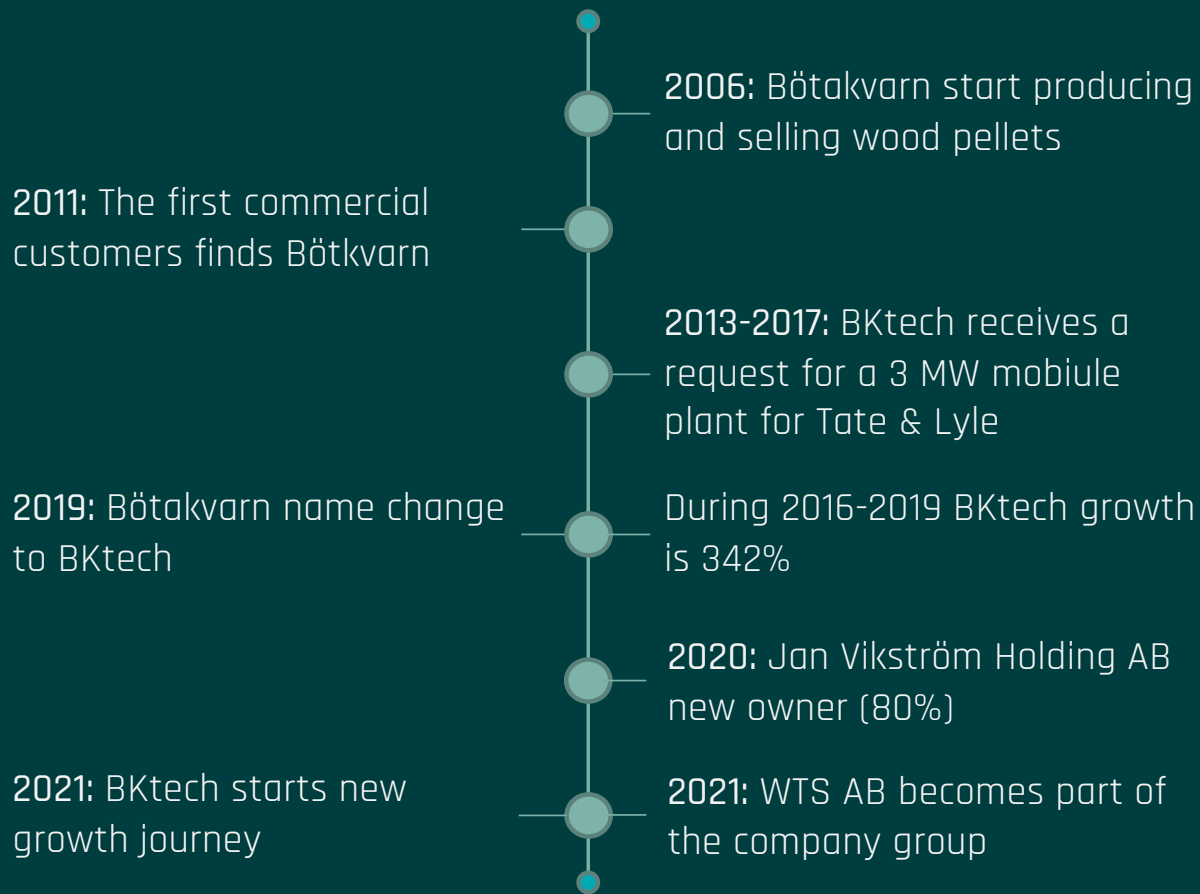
2006: Bötakvarn start producing and selling wood pellets

2011: The first commercial customers finds Bötkvarn

2013-2017: BKtech receives a request for a 3 MW mobiule plant for Tate & Lyle

2019: Bötakvarn name change to BKtech

During 2016-2019 BKtech growth is 342%

2020: Jan Vikström Holding AB new owner (80%)

2021: BKtech starts new growth journey

2021: WTS AB becomes part of the company group